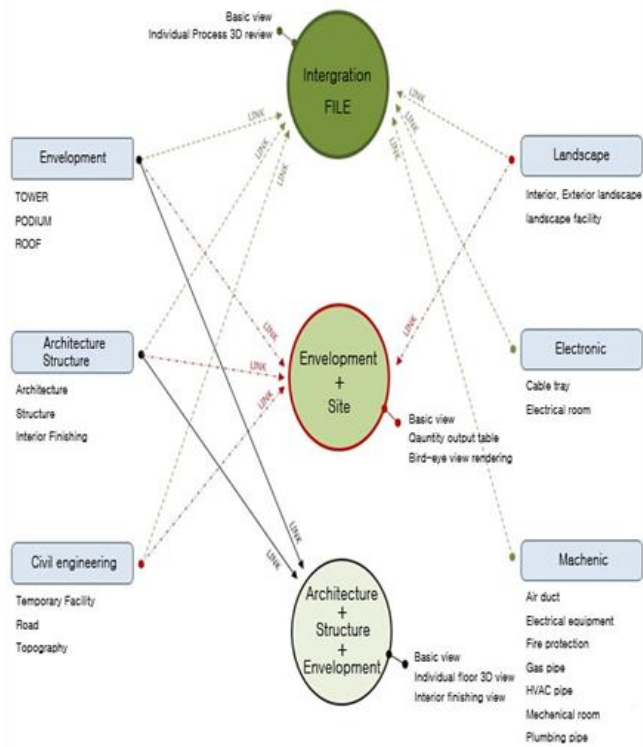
Basic view
Individual Process 3D review

Intergration FILE

Envelopment
TOWER
PODIUM
ROOF

Landscape
Interior, Exterior landscape
landscape facility

Architecture Structure
Architecture
Structure
Interior Finishing

Envelopment + Site
Basic view
Qauntity output table
Bird-eye view rendering

Electronic
Cable tray
Electrical room

Civil engineering
Temporary Facility
Road
Topography

Machenic
Air duct
Electrical equipment
Fire protection
Gas pipe
HVAC pipe
Mechenical room
Plumbing pipe

Architecture + Structure + Envelopment
Basic view
Individual floor 3D view
Interior finishing view

LINK LINK LINK LINK LINK LINK LINK LINK LINK LINK LINK LINK